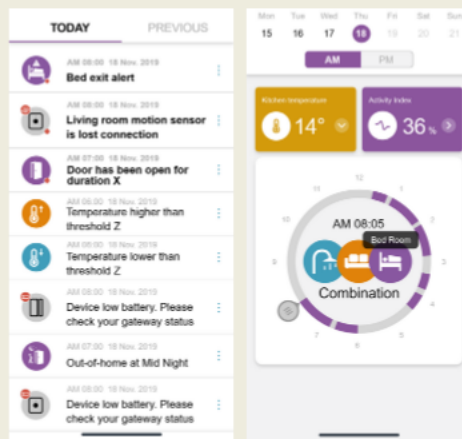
TODAY PREVIOUS

AM 08:00 18 Nov. 2019
Bed exit alert

AM 08:00 18 Nov. 2019
Living room motion sensor is lost connection

AM 07:00 18 Nov. 2019
Door has been open for duration X

AM 06:00 18 Nov. 2019
Temperature higher than threshold Z

AM 06:00 18 Nov. 2019
Temperature lower than threshold Z

AM 06:00 18 Nov. 2019
Device low battery. Please check your gateway status

AM 05:00 18 Nov. 2019
Out-of-home at Mid Night

AM 06:00 18 Nov. 2019
Device low battery. Please check your gateway status

Mon Tue Wed Thu Fri Sat Sun
15 16 17 18 19 20 21

AM PM

Kitchen temperature
14°

Activity Index
36 %

12
1
2
3
4
5
6
7
8
9
10
11

AM 08:05
Bed Room
Combination